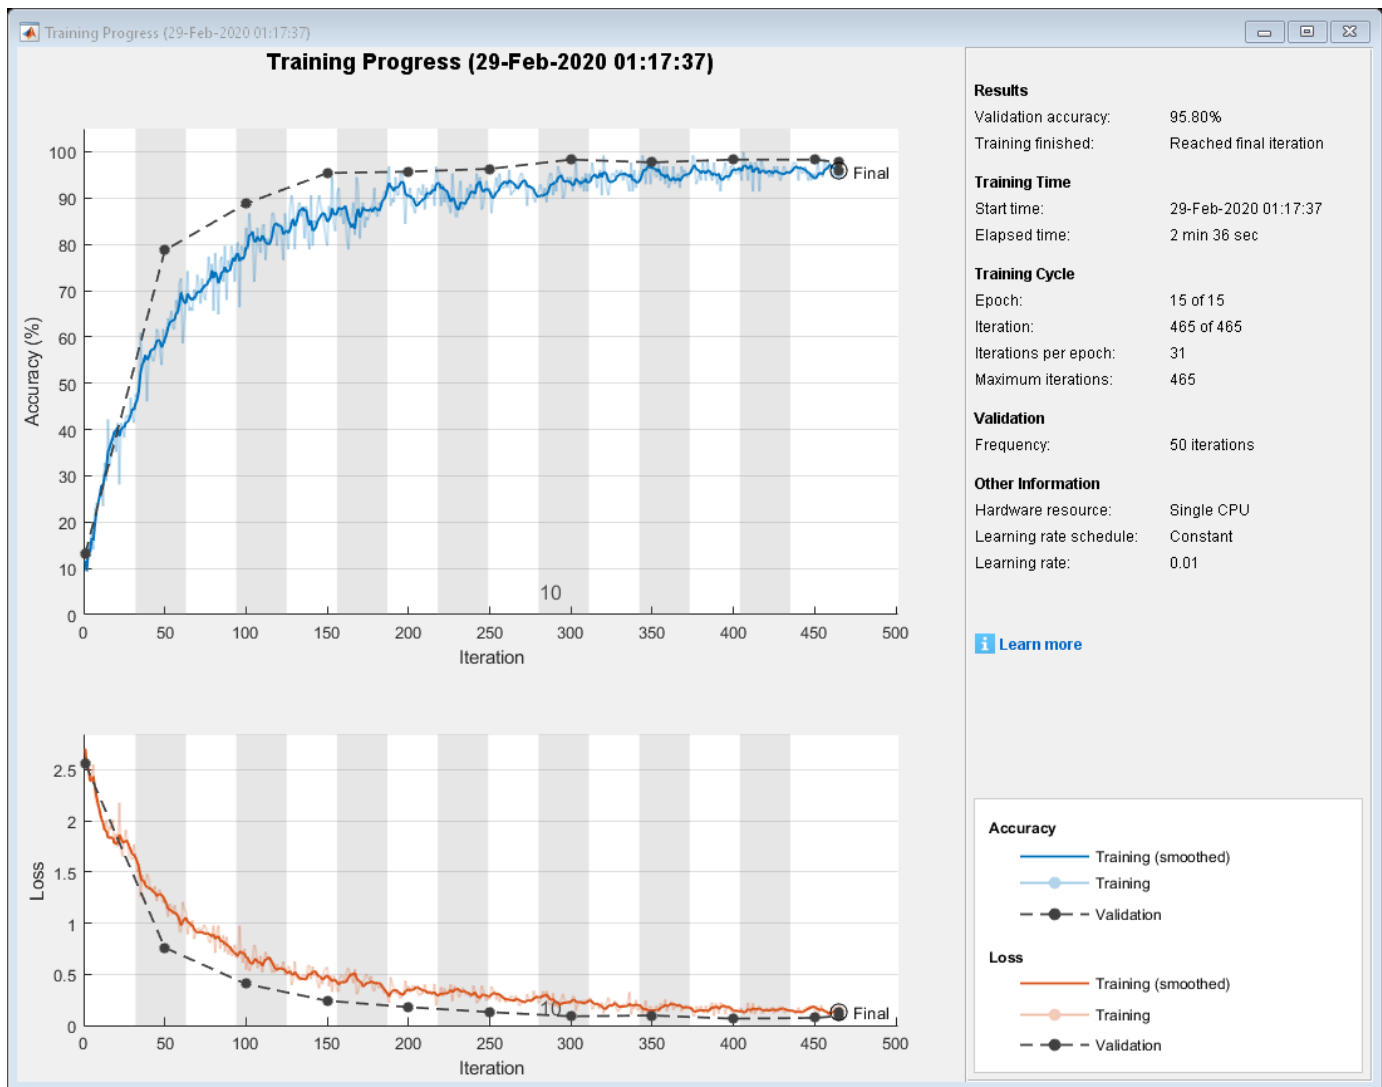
Training Progress (29-Feb-2020 01:17:37)

Training Progress (29-Feb-2020 01:17:37)

Accuracy (%)

100
90
80
70
60
50
40
30
20
10
0

Final

10

0 50 100 150 200 250 300 350 400 450 500

Iteration

Loss

2.5
2
1.5
1
0.5
0

Final

10

0 50 100 150 200 250 300 350 400 450 500

Iteration

Results
Validation accuracy: 95.80%
Training finished: Reached final iteration

Training Time
Start time: 29-Feb-2020 01:17:37
Elapsed time: 2 min 36 sec

Training Cycle
Epoch: 15 of 15
Iteration: 465 of 465
Iterations per epoch: 31
Maximum iterations: 465

Validation
Frequency: 50 iterations

Other Information
Hardware resource: Single CPU
Learning rate schedule: Constant
Learning rate: 0.01

Learn more

Accuracy
Training (smoothed)
Training
Validation

Loss
Training (smoothed)
Training
Validation